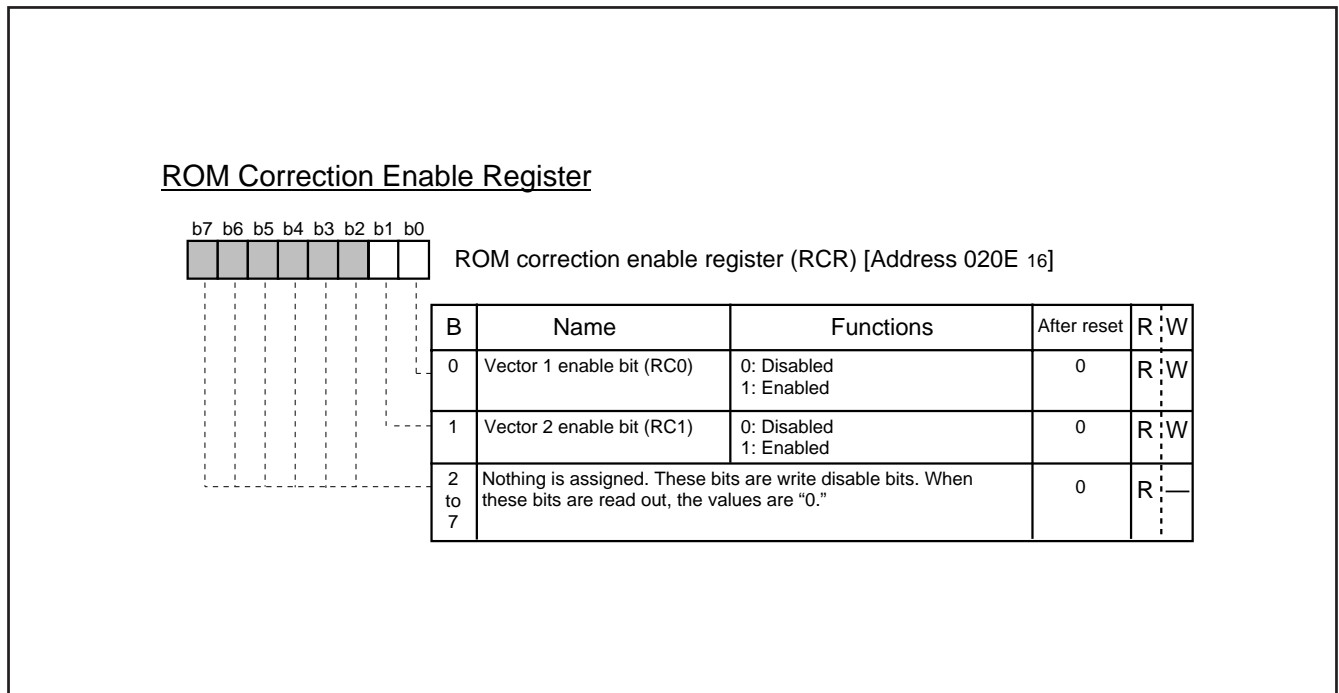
ROM Correction Enable Register

b7 b6 b5 b4 b3 b2 b1 b0

ROM correction enable register (RCR) [Address 020E $_{16}$]

| B | Name | Functions | After reset | R | W |
|---|---|---|---|---|---|
| 0 | Vector 1 enable bit (RC0) | 0: Disabled<br>1: Enabled | 0 | R | W |
| 1 | Vector 2 enable bit (RC1) | 0: Disabled<br>1: Enabled | 0 | R | W |
| 2 to 7 | Nothing is assigned. These bits are write disable bits. When these bits are read out, the values are “0.” | | 0 | R | — |